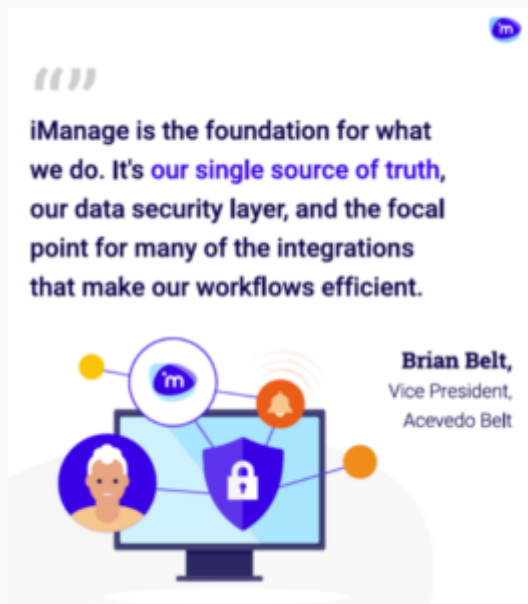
m

“ ”

iManage is the foundation for what we do. It's our single source of truth, our data security layer, and the focal point for many of the integrations that make our workflows efficient.

m

Brian Belt,
Vice President,
Acevedo Belt